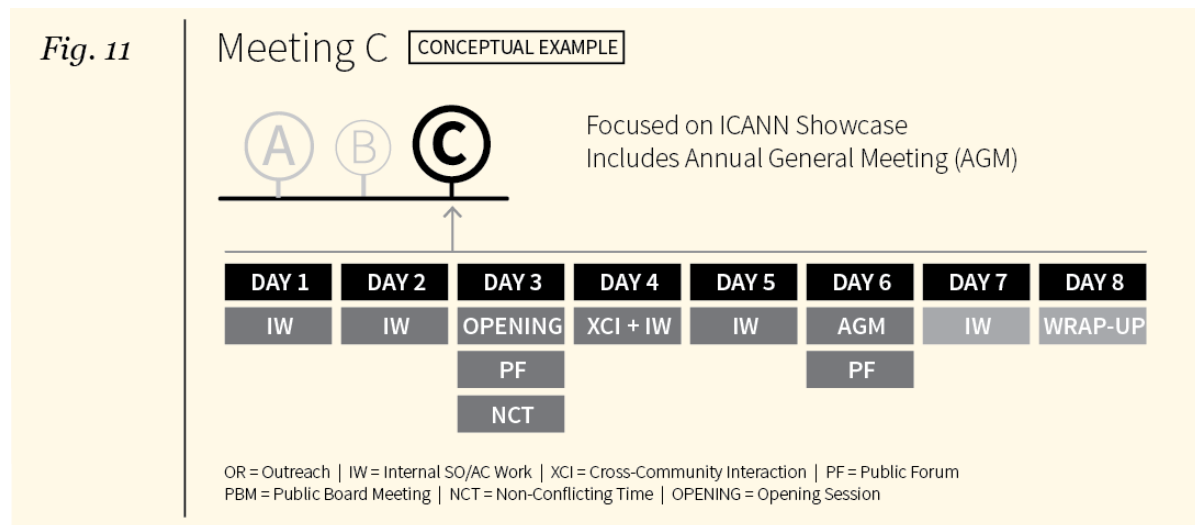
Fig. 11

Meeting C CONCEPTUAL EXAMPLE

A B C

Focused on ICANN Showcase
Includes Annual General Meeting (AGM)

| DAY 1 | DAY 2 | DAY 3 | DAY 4 | DAY 5 | DAY 6 | DAY 7 | DAY 8 |
|---|---|---|---|---|---|---|---|
| IW | IW | OPENING | XCI + IW | IW | AGM | IW | WRAP-UP |
| | | PF | | | PF | | |
| | | NCT | | | | | |

OR = Outreach | IW = Internal SO/AC Work | XCI = Cross-Community Interaction | PF = Public Forum
PBM = Public Board Meeting | NCT = Non-Conflicting Time | OPENING = Opening Session